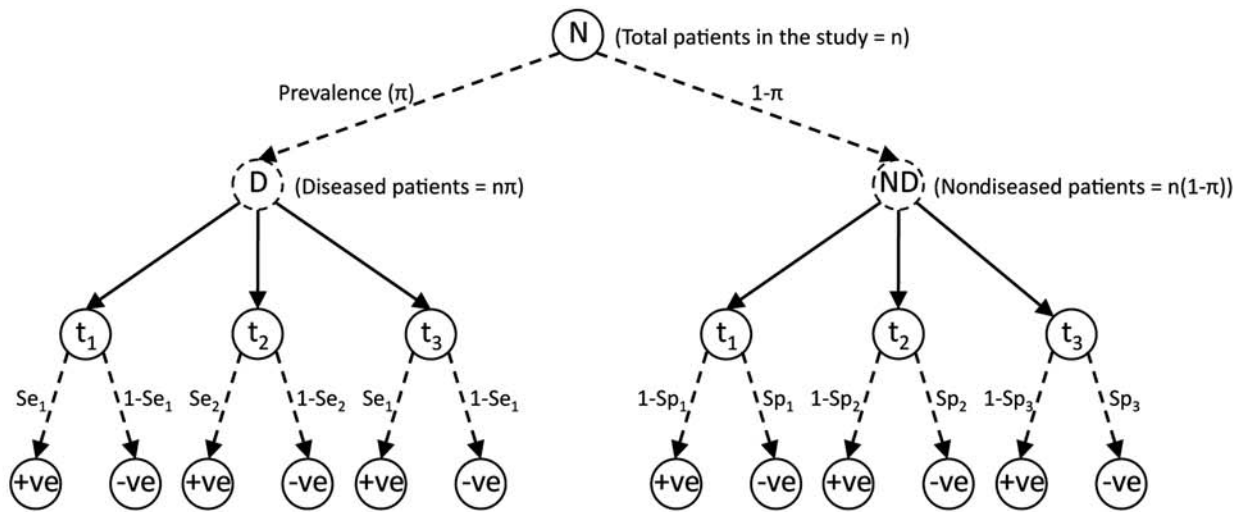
N (Total patients in the study = n)

Prevalence ($\pi$)

$1-\pi$

D (Diseased patients = $n\pi$)

ND (Nondiseased patients = $n(1-\pi)$)

$t_1$ $t_2$ $t_3$

$Se_1$ $1-Se_1$ $Se_2$ $1-Se_2$ $Se_1$ $1-Se_1$

+ve -ve +ve -ve +ve -ve

$t_1$ $t_2$ $t_3$

$1-Sp_1$ $Sp_1$ $1-Sp_2$ $Sp_2$ $1-Sp_3$ $Sp_3$

+ve -ve +ve -ve +ve -ve